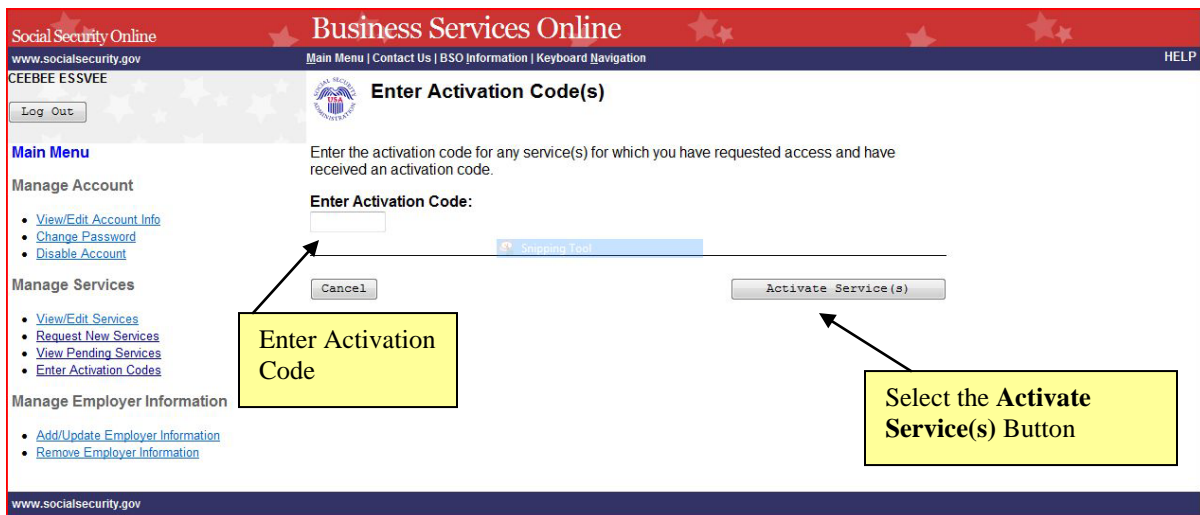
Social Security Online

Business Services Online

www.socialsecurity.gov

Main Menu | Contact Us | BSO Information | Keyboard Navigation

HELP

CEEBEE ESSVEE

Log Out

Main Menu

Manage Account

- View/Edit Account Info
- Change Password
- Disable Account

Manage Services

- View/Edit Services
- Request New Services
- View Pending Services
- Enter Activation Codes

Manage Employer Information

- Add/Update Employer Information
- Remove Employer Information

SOCIAL SECURITY USA ADMINISTRATION

Enter Activation Code(s)

Enter the activation code for any service(s) for which you have requested access and have received an activation code.

Enter Activation Code:

Snipping Tool

Cancel

Activate Service(s)

Enter Activation Code

Select the **Activate Service(s)** Button

www.socialsecurity.gov